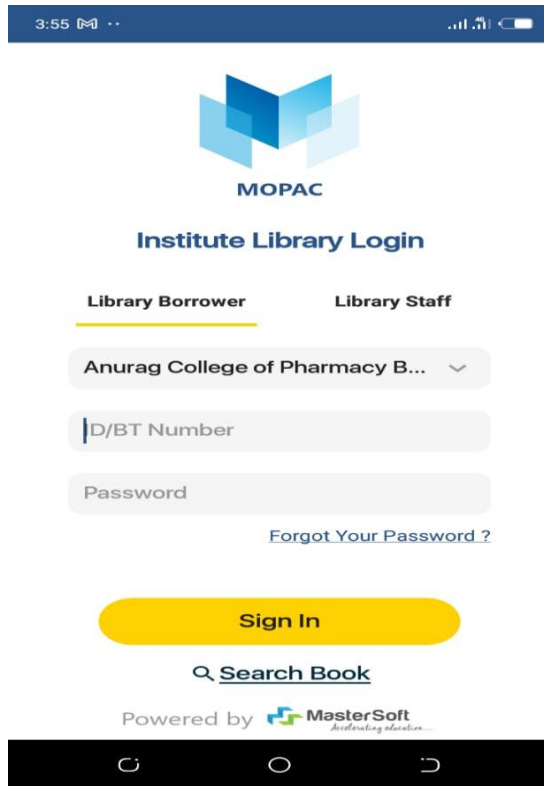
3:55

MOPAC

Institute Library Login

Library Borrower

Library Staff

Anurag College of Pharmacy B...

ID/BT Number

Password

Forgot Your Password ?

Sign In

Search Book

Powered by MasterSoft
Accelerating education...